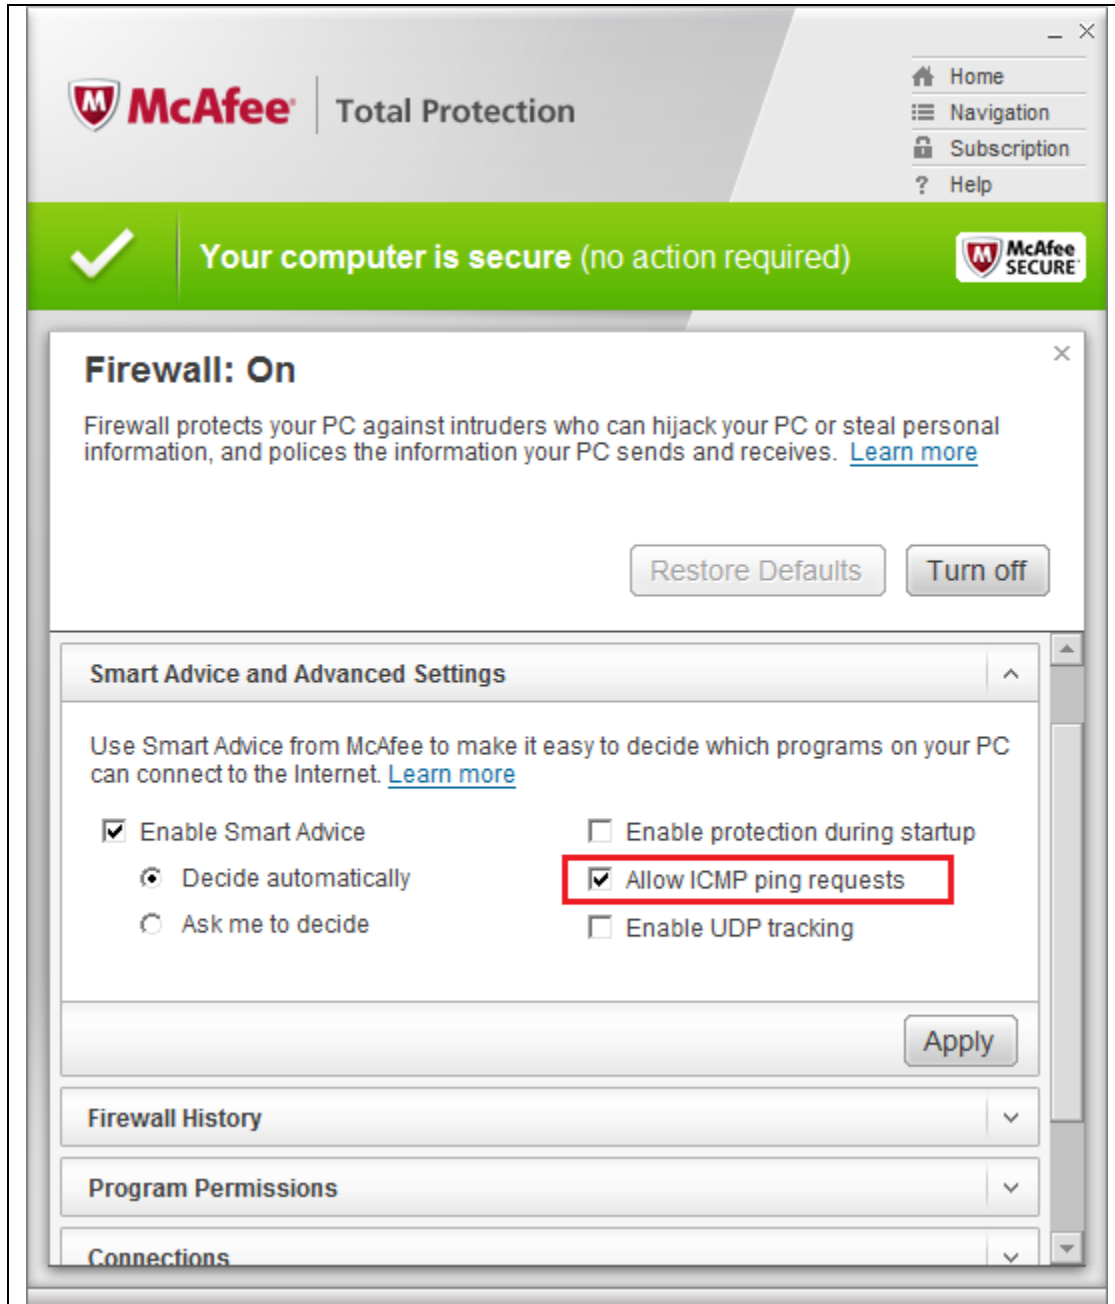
McAfee | Total Protection

Home
Navigation
Subscription
? Help

Your computer is secure (no action required)

McAfee SECURE

Firewall: On

Firewall protects your PC against intruders who can hijack your PC or steal personal information, and polices the information your PC sends and receives. Learn more

Restore Defaults

Turn off

Smart Advice and Advanced Settings

Use Smart Advice from McAfee to make it easy to decide which programs on your PC can connect to the Internet. Learn more

Enable Smart Advice

Decide automatically

Ask me to decide

Enable protection during startup

Allow ICMP ping requests

Enable UDP tracking

Apply

Firewall History

Program Permissions

Connections